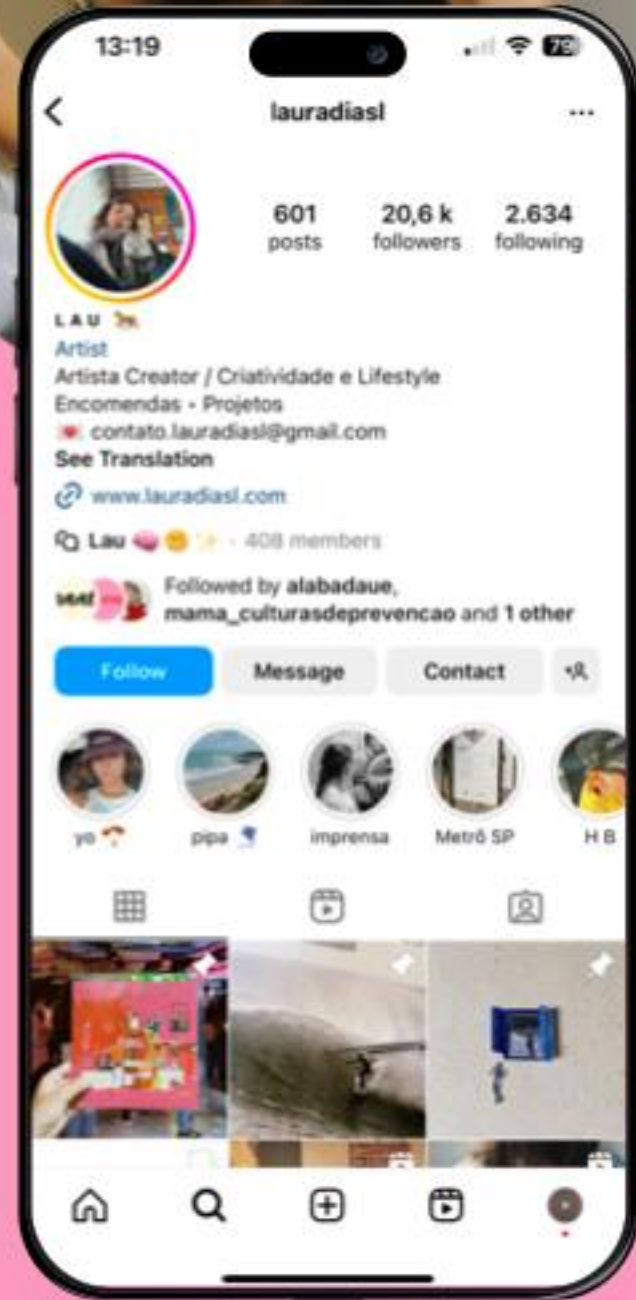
13:19

79

lauradiasl

...

601
posts

20,6 k
followers

2.634
following

L A U 🐆

Artist

Artista Creator / Criatividade e Lifestyle

Encomendas + Projetos

💌 contato.lauradiasl@gmail.com

See Translation

www.lauradiasl.com

Lau 🧠😊✨ · 408 members

Followed by alabadaue, mama_culturasdeprevencao and 1 other

Follow

Message

Contact

yo

pipa

imprensa

Metrô SP

H B